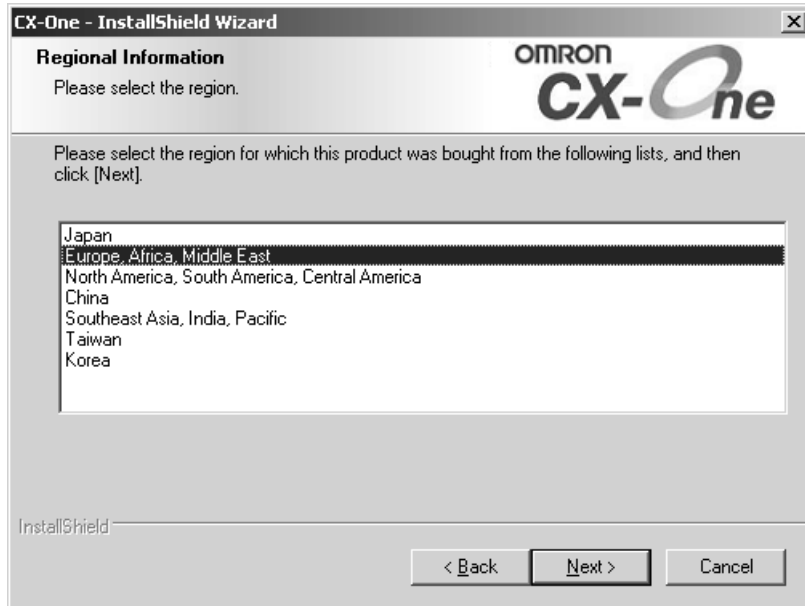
CX-One - InstallShield Wizard

Regional Information

Please select the region.

OMRON

CX-One

Please select the region for which this product was bought from the following lists, and then click [Next].

Japan
Europe, Africa, Middle East
North America, South America, Central America
China
Southeast Asia, India, Pacific
Taiwan
Korea

InstallShield

< Back

Next >

Cancel